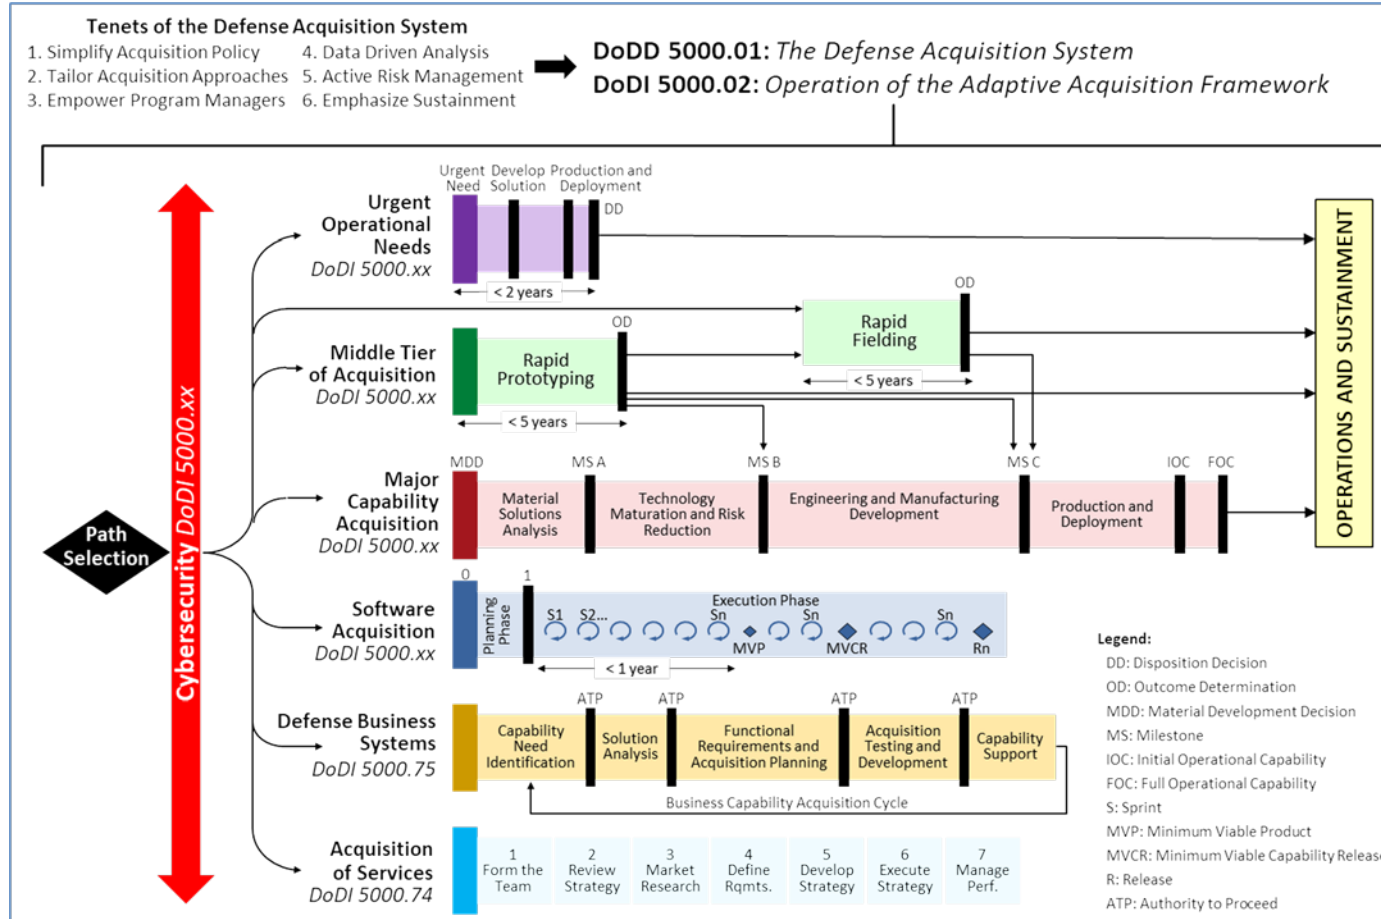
Tenets of the Defense Acquisition System
1. Simplify Acquisition Policy
2. Tailor Acquisition Approaches
3. Empower Program Managers
4. Data Driven Analysis
5. Active Risk Management
6. Emphasize Sustainment

DoDD 5000.01: The Defense Acquisition System
DoDI 5000.02: Operation of the Adaptive Acquisition Framework

Cybersecurity DoDI 5000.xx

Path Selection

Urgent Operational Needs DoDI 5000.xx
Urgent Need Develop Solution Production and Deployment
DD
< 2 years

Middle Tier of Acquisition DoDI 5000.xx
Rapid Prototyping
OD
< 5 years
Rapid Fielding
OD
< 5 years

Major Capability Acquisition DoDI 5000.xx
MDD MS A MS B MS C IOC FOC
Material Solutions Analysis
Technology Maturation and Risk Reduction
Engineering and Manufacturing Development
Production and Deployment

Software Acquisition DoDI 5000.xx
0 1
Planning Phase
Execution Phase
S1 S2... Sn Sn Sn
MVP MVCR Rn
< 1 year

Defense Business Systems DoDI 5000.75
ATP ATP ATP ATP
Capability Need Identification
Solution Analysis
Functional Requirements and Acquisition Planning
Acquisition Testing and Development
Capability Support
Business Capability Acquisition Cycle

Acquisition of Services DoDI 5000.74
1 Form the Team
2 Review Strategy
3 Market Research
4 Define Rqmts.
5 Develop Strategy
6 Execute Strategy
7 Manage Perf.

OPERATIONS AND SUSTAINMENT

Legend:
DD: Disposition Decision
OD: Outcome Determination
MDD: Material Development Decision
MS: Milestone
IOC: Initial Operational Capability
FOC: Full Operational Capability
S: Sprint
MVP: Minimum Viable Product
MVCR: Minimum Viable Capability Releas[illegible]
R: Release
ATP: Authority to Proceed